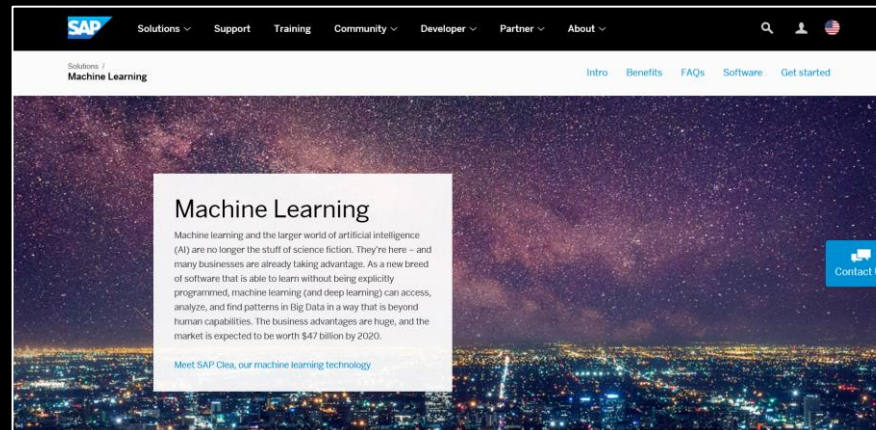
SAP Solutions ∨ Support Training Community ∨ Developer ∨ Partner ∨ About ∨

Solutions /
Machine Learning

Intro Benefits FAQs Software Get started

Machine Learning

Machine learning and the larger world of artificial intelligence (AI) are no longer the stuff of science fiction. They're here – and many businesses are already taking advantage. As a new breed of software that is able to learn without being explicitly programmed, machine learning (and deep learning) can access, analyze, and find patterns in Big Data in a way that is beyond human capabilities. The business advantages are huge, and the market is expected to be worth $47 billion by 2020.

Meet SAP Clea, our machine learning technology

Contact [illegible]